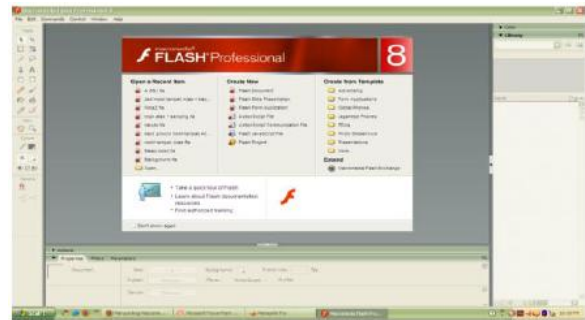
Macromedia FLASH Professional 8

Open a Recent Item
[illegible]
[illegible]
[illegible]
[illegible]
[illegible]
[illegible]
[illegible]
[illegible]
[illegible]
Open...

Create New
Flash Document
Flash Slide Presentation
Flash Form Application
ActionScript File
ActionScript Communication File
Flash JavaScript File
Flash Project

Create from Template
Advertising
Form Applications
Global Phones
Japanese Phones
Mobile
Photo Slideshows
Presentations
More
Extend
Macromedia Flash Exchange

Take a quick tour of Flash
Learn about Flash documentation resources
Find authorized training

Don't show again

Actions
Properties
Filters
Parameters

Color
Library

start